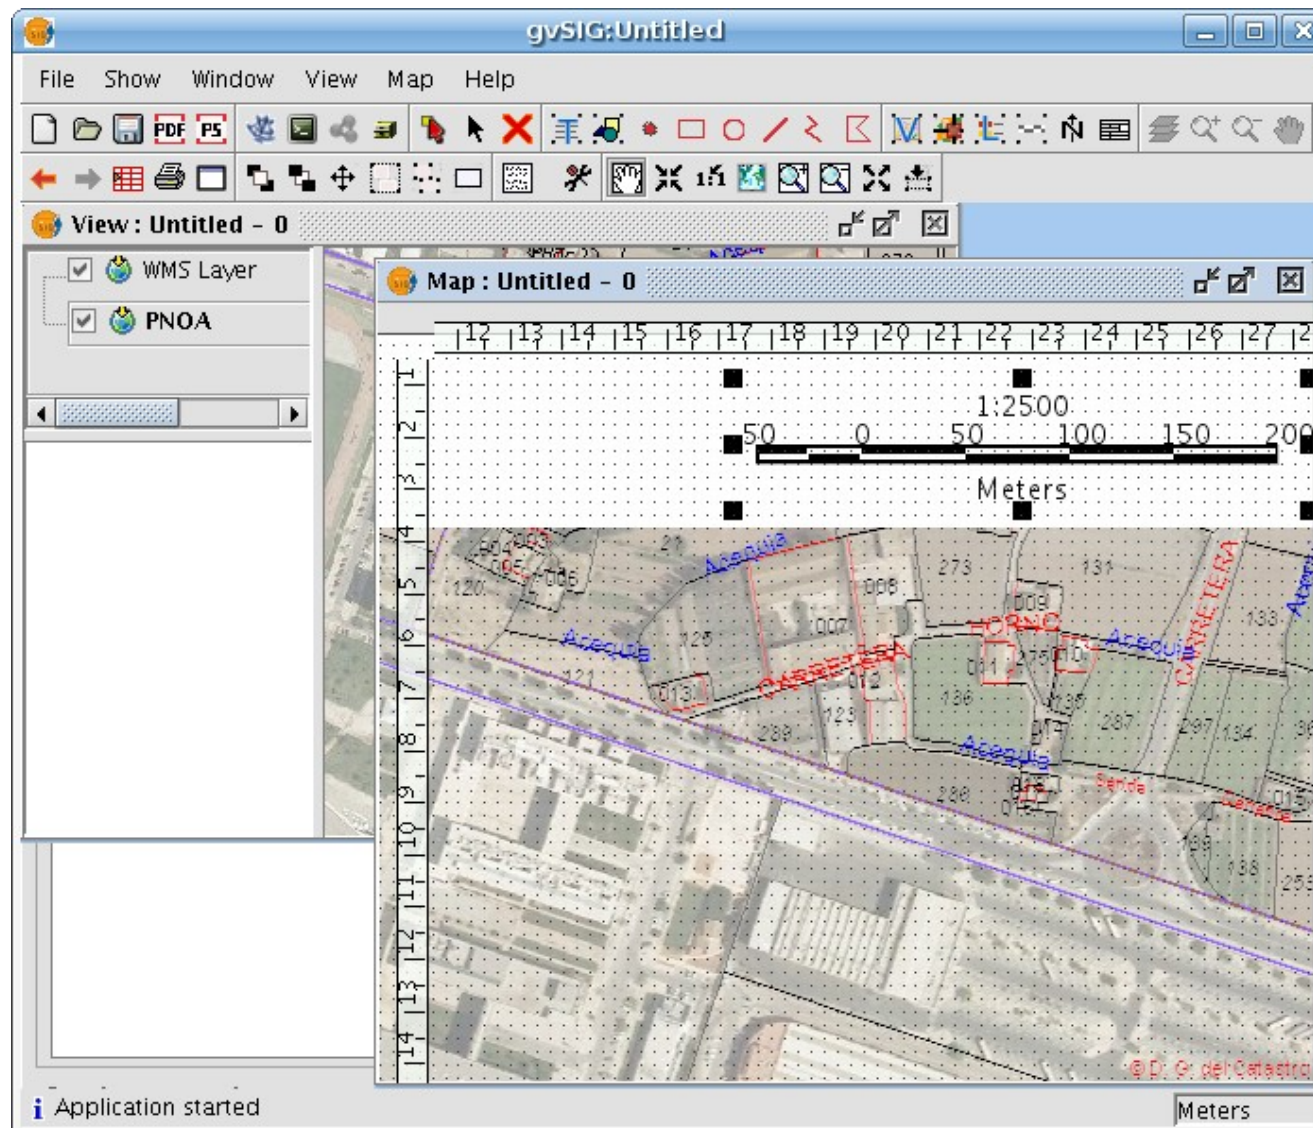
gvSIG:Untitled

File Show Window View Map Help

PDF PS

View : Untitled - 0

WMS Layer
PNOA

Map : Untitled - 0

12 13 14 15 16 17 18 19 20 21 22 23 24 25 26 27

1 2 3 4 5 6 7 8 9 10 11 12 13 14

1:2500
50 0 50 100 150 200
Meters

Acequia
Acequia
Acequia
Acequia
CARRETERA
CARRETERA
HORNO
Senda
Senda
120
273
131
133
008
009
007
125
121
013
012
001
010
136
135
287
297
134
289
123
288
014
015
139
138
© D. G. del Catastro

Application started

Meters